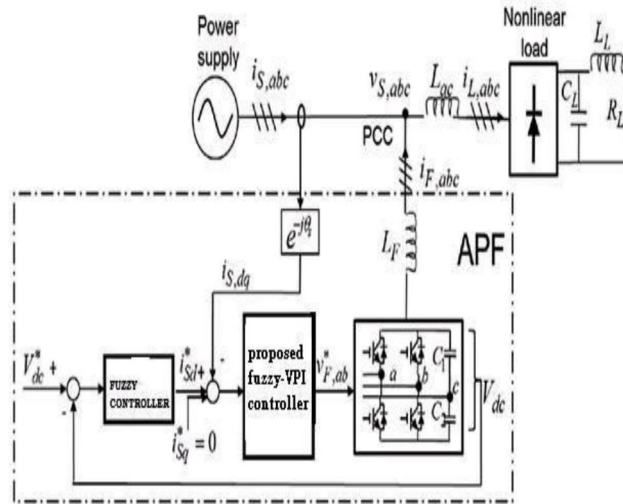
Power supply

$i_{S,abc}$

$v_{S,abc}$

$L_{ac}$

$i_{L,abc}$

Nonlinear load

$L_L$

$C_L$

$R_L$

PCC

$i_{F,abc}$

$e^{-j\theta_s}$

$L_F$

APF

$i_{S,dq}$

$V_{dc}^*$ +

-

FUZZY CONTROLLER

$i_{Sd}^*$+

-

$i_{Sq}^* = 0$

proposed fuzzy-VPI controller

$v_{F,ab}^*$

$C_1$

$a$

$b$

$c$

$C_2$

$V_{dc}$